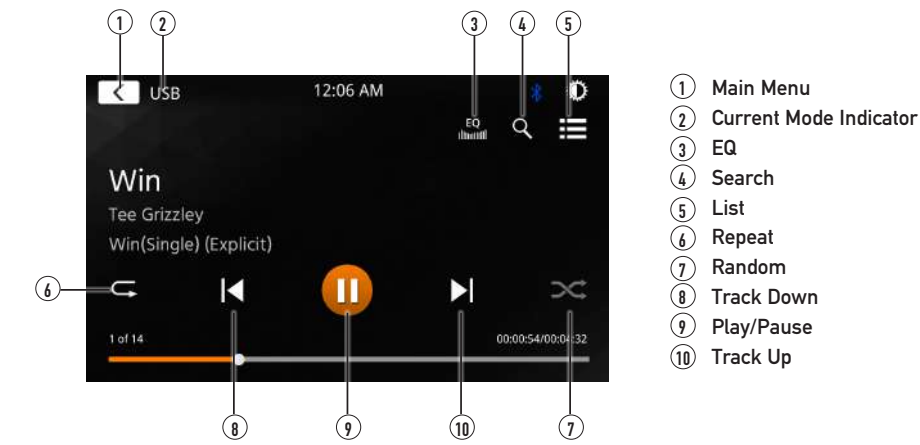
1 2 3 4 5

USB 12:06 AM

EQ

Win

Tee Grizzley

Win(Single) (Explicit)

6

1 of 14 00:00:54/00:04:32

8 9 10 7

1 Main Menu
2 Current Mode Indicator
3 EQ
4 Search
5 List
6 Repeat
7 Random
8 Track Down
9 Play/Pause
10 Track Up